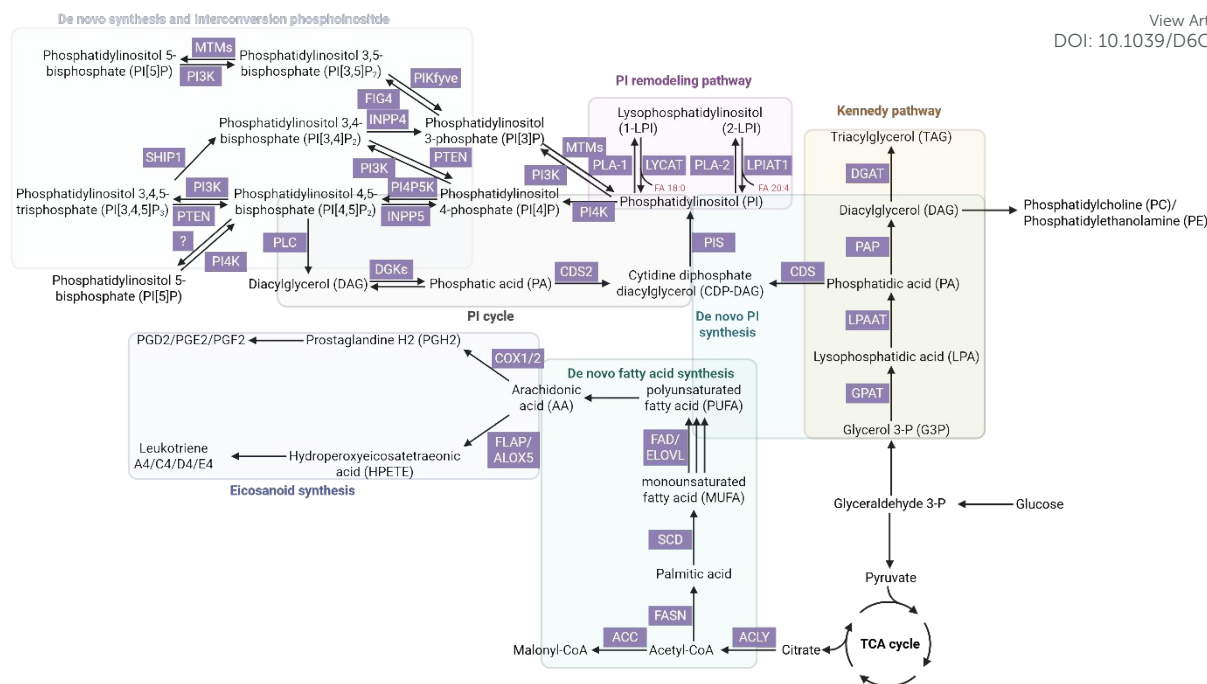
View Art
DOI: 10.1039/D6C

De novo synthesis and interconversion phosphoinositide

Phosphatidylinositol 5-bisphosphate (PI[5]P)
MTMs
PI3K
Phosphatidylinositol 3,5-bisphosphate (PI[3,5]P$_2$)
PIKfyve
FIG4
INPP4
Phosphatidylinositol 3,4-bisphosphate (PI[3,4]P$_2$)
Phosphatidylinositol 3-phosphate (PI[3]P)
SHIP1
PTEN
PI3K
PI4P5K
Phosphatidylinositol 3,4,5-trisphosphate (PI[3,4,5]P$_3$)
PI3K
PTEN
Phosphatidylinositol 4,5-bisphosphate (PI[4,5]P$_2$)
INPP5
Phosphatidylinositol 4-phosphate (PI[4]P)
?
PI4K
Phosphatidylinositol 5-bisphosphate (PI[5]P)

PI remodeling pathway
Lysophosphatidylinositol
(1-LPI)
(2-LPI)
MTMs
PLA-1
LYCAT
PLA-2
LPIAT1
PI3K
FA 18:0
FA 20:4
Phosphatidylinositol (PI)
PI4K

Kennedy pathway
Triacylglycerol (TAG)
DGAT
Diacylglycerol (DAG)
Phosphatidylcholine (PC)/
Phosphatidylethanolamine (PE)
PAP
Phosphatidic acid (PA)
LPAAT
Lysophosphatidic acid (LPA)
GPAT
Glycerol 3-P (G3P)

PLC
PIS
Diacylglycerol (DAG)
DGKe
Phosphatic acid (PA)
CDS2
Cytidine diphosphate diacylglycerol (CDP-DAG)
CDS
PI cycle
De novo PI synthesis

PGD2/PGE2/PGF2
Prostaglandine H2 (PGH2)
COX1/2
Arachidonic acid (AA)
Leukotriene A4/C4/D4/E4
Hydroperoxyeicosatetraenoic acid (HPETE)
FLAP/ALOX5
Eicosanoid synthesis

De novo fatty acid synthesis
polyunsaturated fatty acid (PUFA)
FAD/ELOVL
monounsaturated fatty acid (MUFA)
SCD
Palmitic acid
FASN
ACC
ACLY
Malonyl-CoA
Acetyl-CoA
Citrate

Glyceraldehyde 3-P
Glucose
Pyruvate
TCA cycle